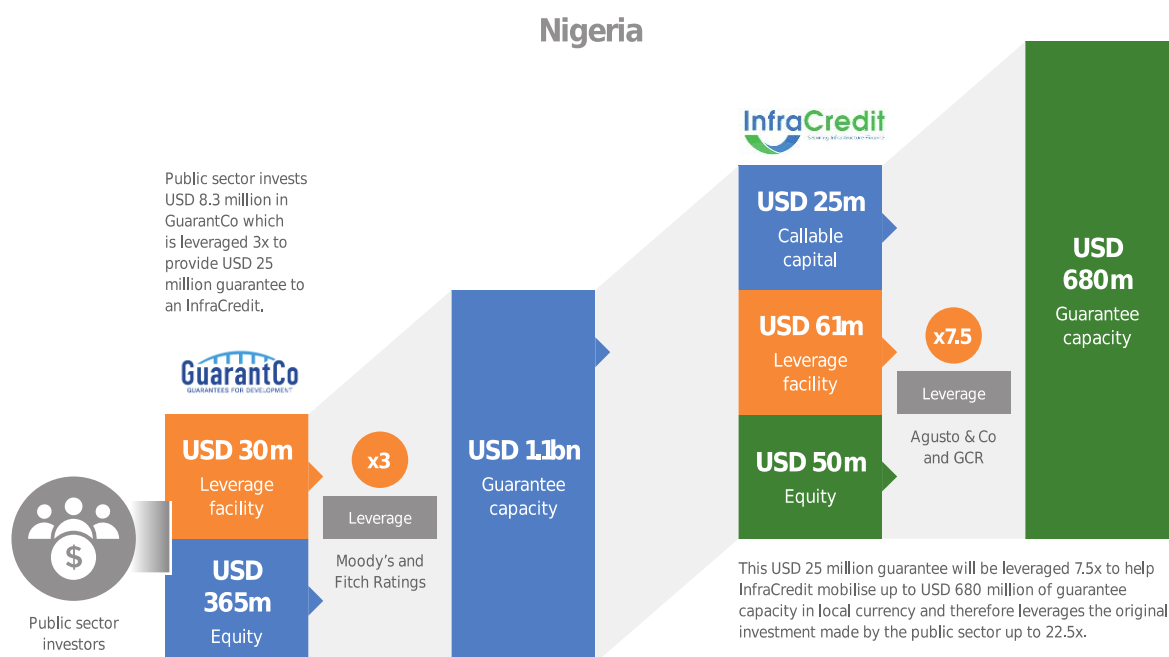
Nigeria

Public sector invests USD 8.3 million in GuarantCo which is leveraged 3x to provide USD 25 million guarantee to an InfraCredit.

GuarantCo
GUARANTEES FOR DEVELOPMENT

USD 30m
Leverage facility

USD 365m
Equity

$

Public sector investors

x3

Leverage

Moody's and Fitch Ratings

USD 1.1bn
Guarantee capacity

InfraCredit
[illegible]

USD 25m
Callable capital

USD 61m
Leverage facility

USD 50m
Equity

x7.5

Leverage

Agusto & Co and GCR

USD 680m
Guarantee capacity

This USD 25 million guarantee will be leveraged 7.5x to help InfraCredit mobilise up to USD 680 million of guarantee capacity in local currency and therefore leverages the original investment made by the public sector up to 22.5x.